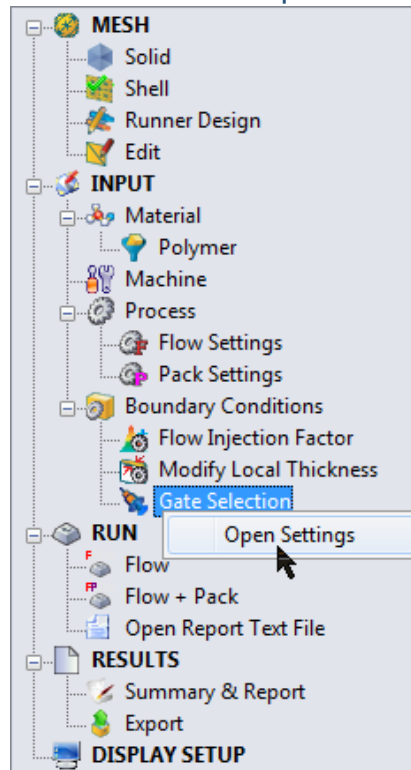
MESH
Solid
Shell
Runner Design
Edit
INPUT
Material
Polymer
Machine
Process
Flow Settings
Pack Settings
Boundary Conditions
Flow Injection Factor
Modify Local Thickness
Gate Selection
Open Settings
RUN
Flow
Flow + Pack
Open Report Text File
RESULTS
Summary & Report
Export
DISPLAY SETUP